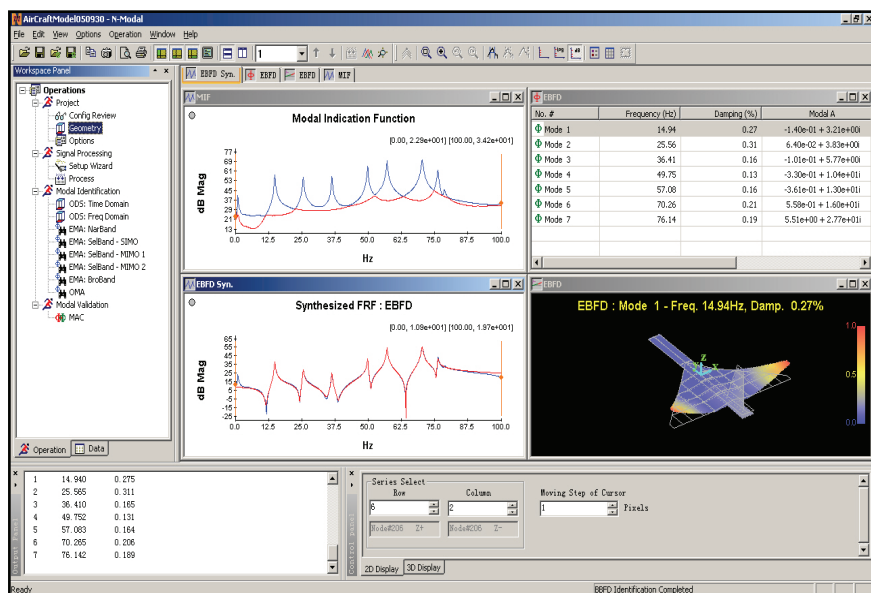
AirCraftModel050930 - N-Modal

File Edit View Options Operation Window Help

1

Workspace Panel

Operations
Project
Config Review
Geometry
Options
Signal Processing
Setup Wizard
Process
Modal Identification
ODS: Time Domain
ODS: Freq Domain
EMA: NarBand
EMA: SelBand - SIMO
EMA: SelBand - MIMO 1
EMA: SelBand - MIMO 2
EMA: BroBand
OMA
Modal Validation
MAC

Operation Data

EBFD Syn. EBFD EBFD MIF

MIF

Modal Indication Function

[0.00, 2.29e+001] [100.00, 3.42e+001]

77
69
61
53
45
37
29
21
13

dB Mag

0.0 12.5 25.0 37.5 50.0 62.5 75.0 87.5 100.0

Hz

EBFD

| No. # | Frequency (Hz) | Damping (%) | Modal A |
|---|---|---|---|
| Mode 1 | 14.94 | 0.27 | -1.40e-01 + 3.21e+00i |
| Mode 2 | 25.56 | 0.31 | 6.40e-02 + 3.83e+00i |
| Mode 3 | 36.41 | 0.16 | -1.01e-01 + 5.77e+00i |
| Mode 4 | 49.75 | 0.13 | -3.30e-01 + 1.04e+01i |
| Mode 5 | 57.08 | 0.16 | -3.61e-01 + 1.30e+01i |
| Mode 6 | 70.26 | 0.21 | 5.58e-01 + 1.60e+01i |
| Mode 7 | 76.14 | 0.19 | 5.51e+00 + 2.77e+01i |

EBFD Syn.

Synthesized FRF : EBFD

[0.00, 1.09e+001] [100.00, 1.97e+001]

65
55
45
35
25
15
5
-5
-15
-25

dB Mag

0.0 12.5 25.0 37.5 50.0 62.5 75.0 87.5 100.0

Hz

EBFD

EBFD : Mode 1 - Freq. 14.94Hz, Damp. 0.27%

1.0
0.5
0.0

Z
Y
X

| | | |
|---|---|---|
| 1 | 14.940 | 0.275 |
| 2 | 25.565 | 0.311 |
| 3 | 36.410 | 0.165 |
| 4 | 49.752 | 0.131 |
| 5 | 57.083 | 0.160 |
| 6 | 70.265 | 0.206 |
| 7 | 76.142 | 0.189 |

Output Panel

Series Select
Row
6
Node#206 Z+
Column
2
Node#208 Z-

Moving Step of Cursor
1 Pixels

Control Panel

2D Display 3D Display

Ready

EBFD Identification Completed